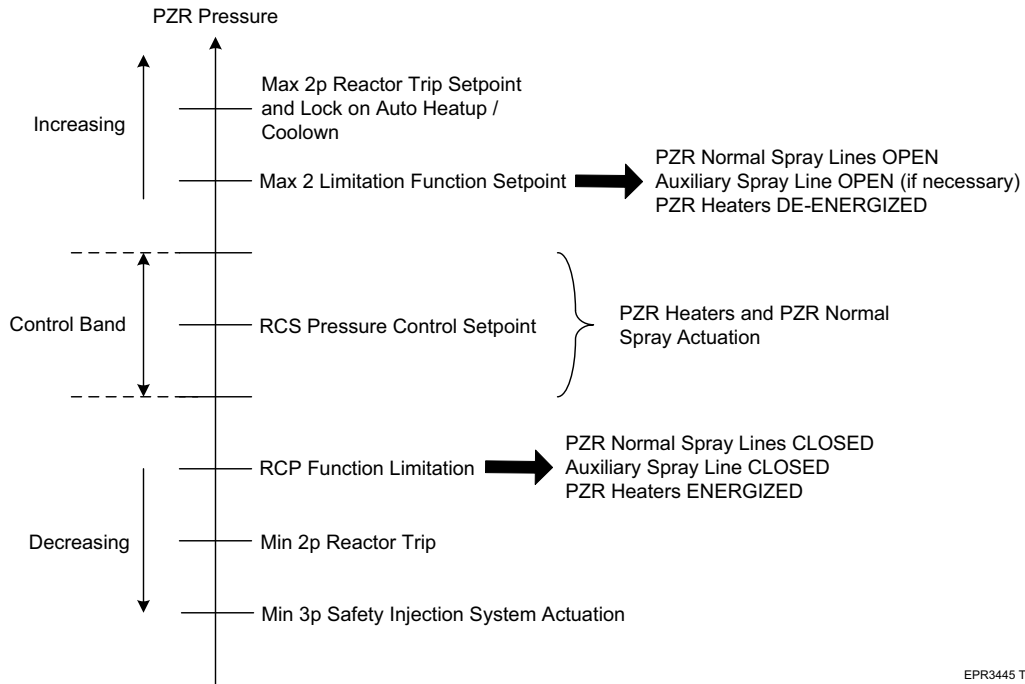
PZR Pressure

Increasing

Max 2p Reactor Trip Setpoint and Lock on Auto Heatup / Coolown

Max 2 Limitation Function Setpoint

PZR Normal Spray Lines OPEN
Auxiliary Spray Line OPEN (if necessary)
PZR Heaters DE-ENERGIZED

Control Band

RCS Pressure Control Setpoint

PZR Heaters and PZR Normal Spray Actuation

RCP Function Limitation

PZR Normal Spray Lines CLOSED
Auxiliary Spray Line CLOSED
PZR Heaters ENERGIZED

Decreasing

Min 2p Reactor Trip

Min 3p Safety Injection System Actuation

EPR3445 T